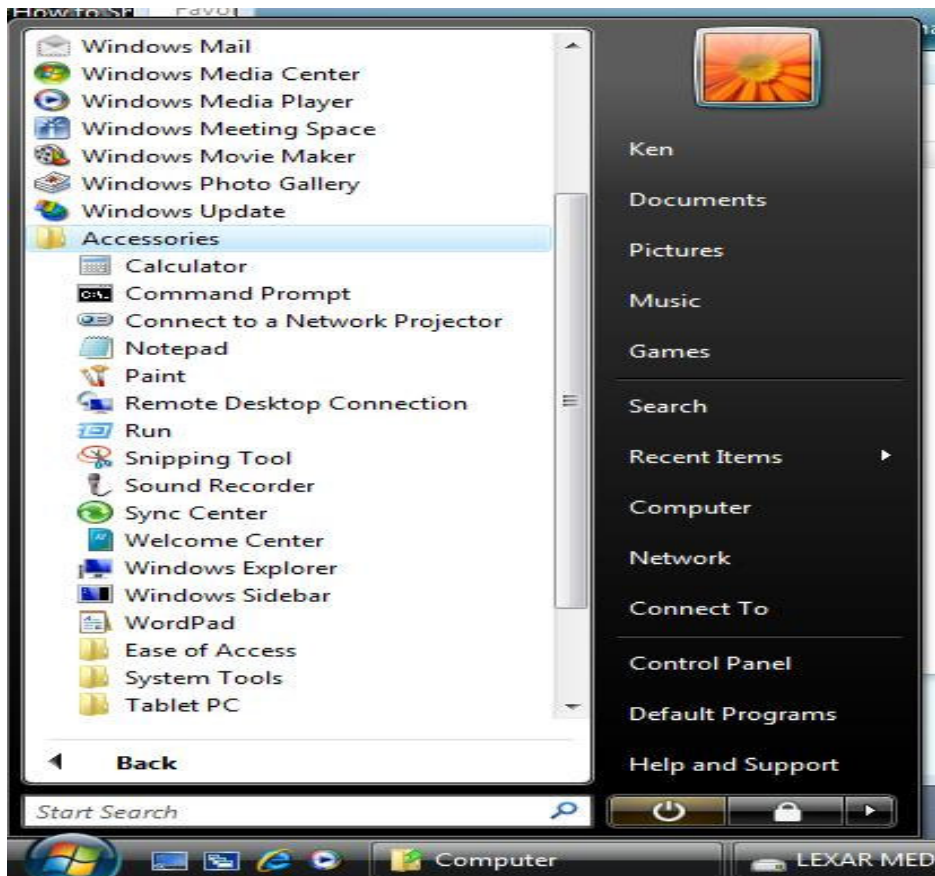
How to St Favo

Windows Mail
Windows Media Center
Windows Media Player
Windows Meeting Space
Windows Movie Maker
Windows Photo Gallery
Windows Update
Accessories
Calculator
Command Prompt
Connect to a Network Projector
Notepad
Paint
Remote Desktop Connection
Run
Snipping Tool
Sound Recorder
Sync Center
Welcome Center
Windows Explorer
Windows Sidebar
WordPad
Ease of Access
System Tools
Tablet PC

Back

Start Search

Ken
Documents
Pictures
Music
Games
Search
Recent Items
Computer
Network
Connect To
Control Panel
Default Programs
Help and Support

Computer
LEXAR MED